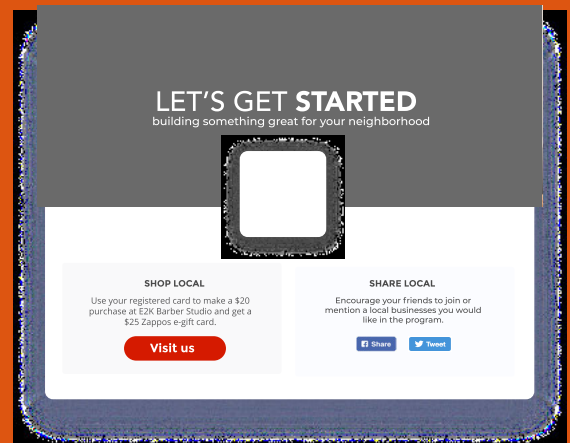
LET'S GET **STARTED**
building something great for your neighborhood

SHOP LOCAL
Use your registered card to make a $20 purchase at E2K Barber Studio and get a $25 Zappos e-gift card.
Visit us

SHARE LOCAL
Encourage your friends to join or mention a local businesses you would like in the program.
Share
Tweet